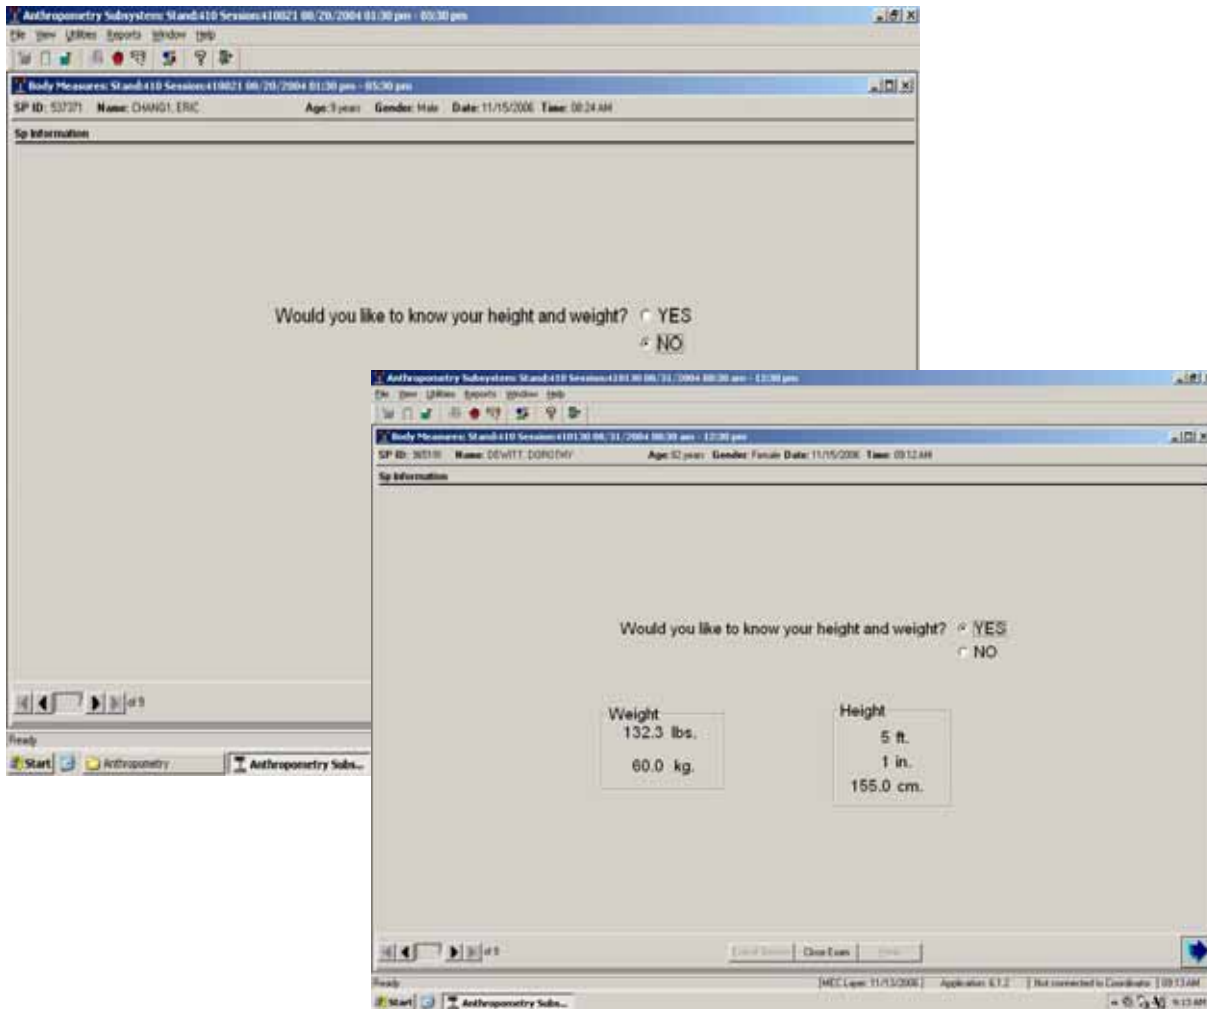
Anthropometry Subsystem: Stand:410 Session:410021 08/20/2004 01:30 pm - 05:30 pm
File View Utilities Reports Window Help
Body Measures: Stand:410 Session:410021 08/20/2004 01:30 pm - 05:30 pm
SP ID: 537371 Name: CHANG1, ERIC Age: 9 years Gender: Male Date: 11/15/2006 Time: 08:24 AM
Sp Information

Would you like to know your height and weight? YES NO

of 9
Ready
Start Anthropometry Anthropometry Subs...

Anthropometry Subsystem: Stand:410 Session:410130 08/31/2004 08:30 am - 12:30 pm
File View Utilities Reports Window Help
Body Measures: Stand:410 Session:410130 08/31/2004 08:30 am - 12:30 pm
SP ID: 365516 Name: DEWITT, DOROTHY Age: 82 years Gender: Female Date: 11/15/2006 Time: 09:12 AM
Sp Information

Would you like to know your height and weight? YES NO

Weight
132.3 lbs.
60.0 kg.

Height
5 ft.
1 in.
155.0 cm.

of 9
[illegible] Close Exam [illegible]
Ready
MEC Layer 11/13/2006 Application 6.1.2 Not connected to Coordinator 09:13 AM
Start Anthropometry Subs...